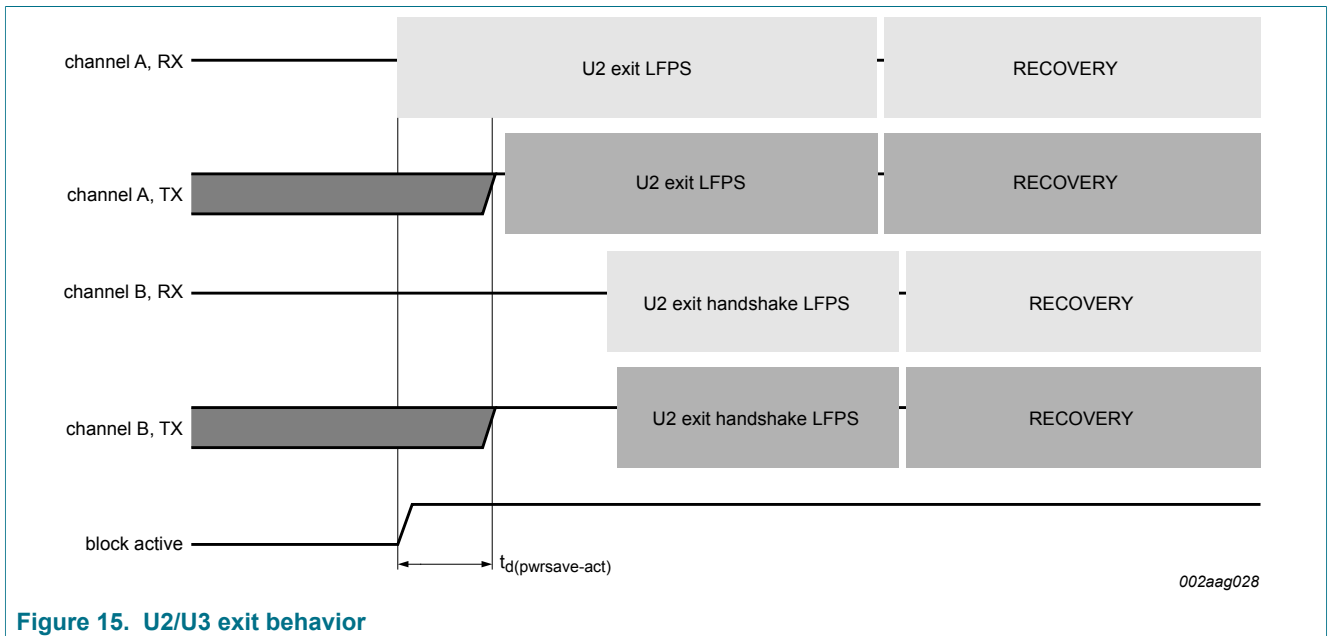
channel A, RX
U2 exit LFPS
RECOVERY
channel A, TX
U2 exit LFPS
RECOVERY
channel B, RX
U2 exit handshake LFPS
RECOVERY
channel B, TX
U2 exit handshake LFPS
RECOVERY
block active
$t_{d(pwrsave\text{-}act)}$
002aag028

Figure 15. U2/U3 exit behavior